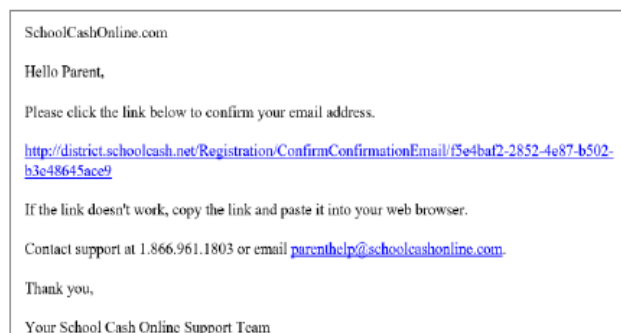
SchoolCashOnline.com

Hello Parent,

Please click the link below to confirm your email address.

http://district.schoolcash.net/Registration/ConfirmConfirmationEmail/f5e4baf2-2852-4e87-b502-b3e48645ace9

If the link doesn't work, copy the link and paste it into your web browser.

Contact support at 1.866.961.1803 or email parenthelp@schoolcashonline.com.

Thank you,

Your School Cash Online Support Team